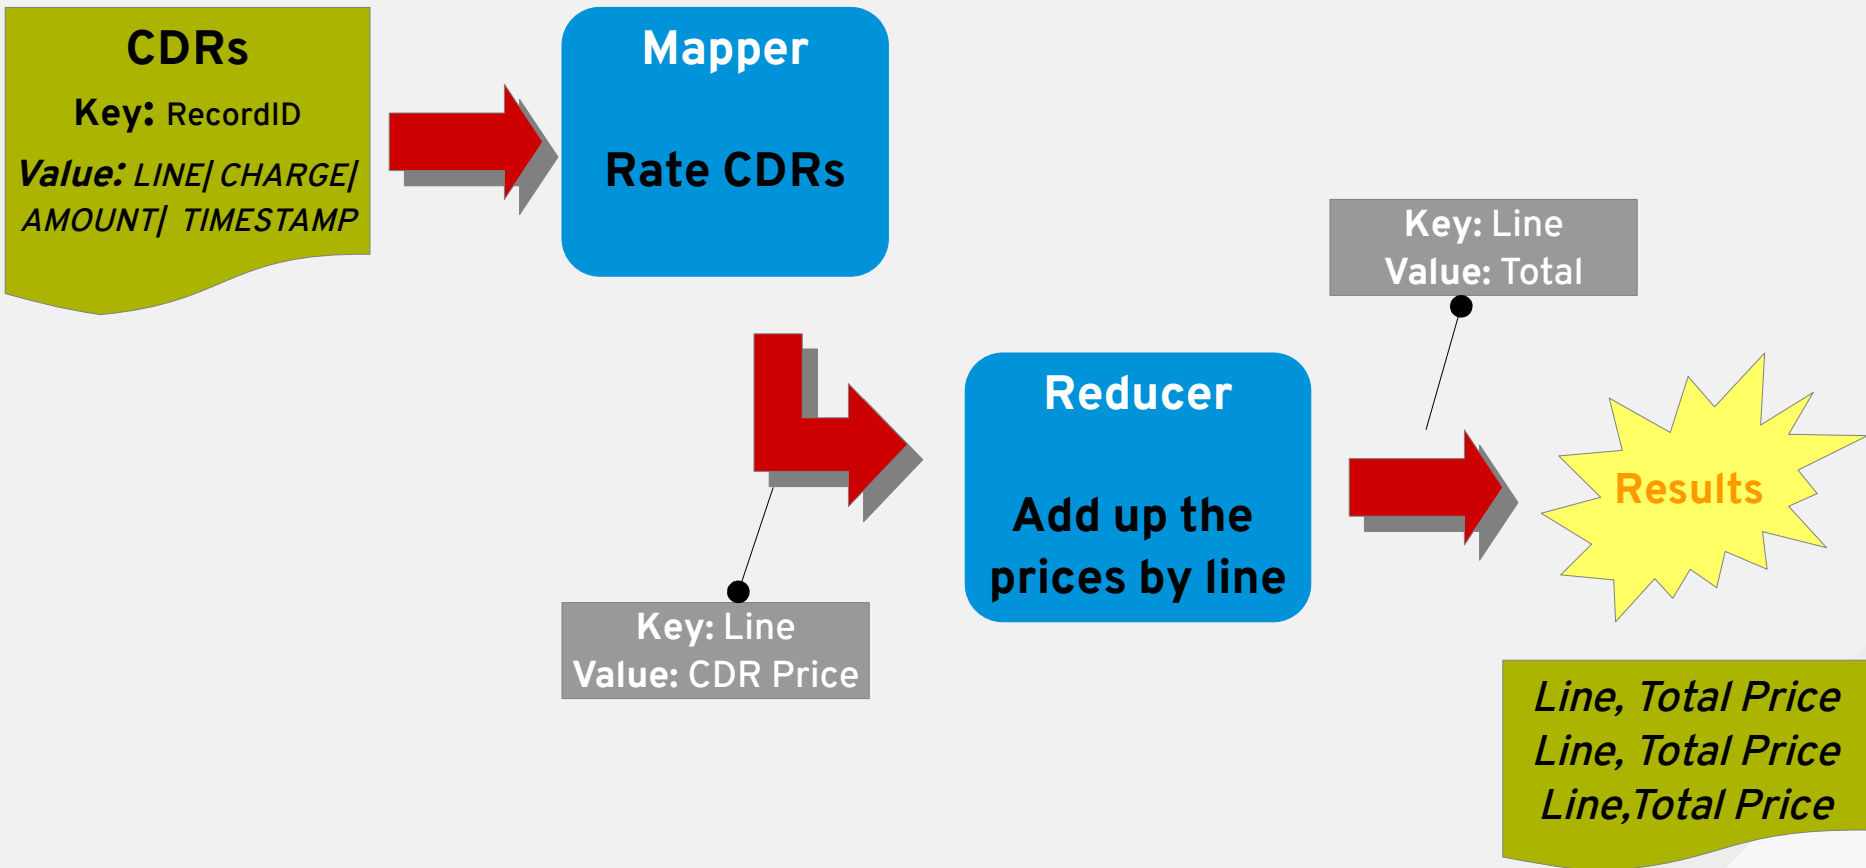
CDRs
Key: RecordID
Value: LINE| CHARGE| AMOUNT| TIMESTAMP

Mapper

Rate CDRs

Key: Line
Value: CDR Price

Reducer

Add up the prices by line

Key: Line
Value: Total

Results

Line, Total Price
Line, Total Price
Line,Total Price